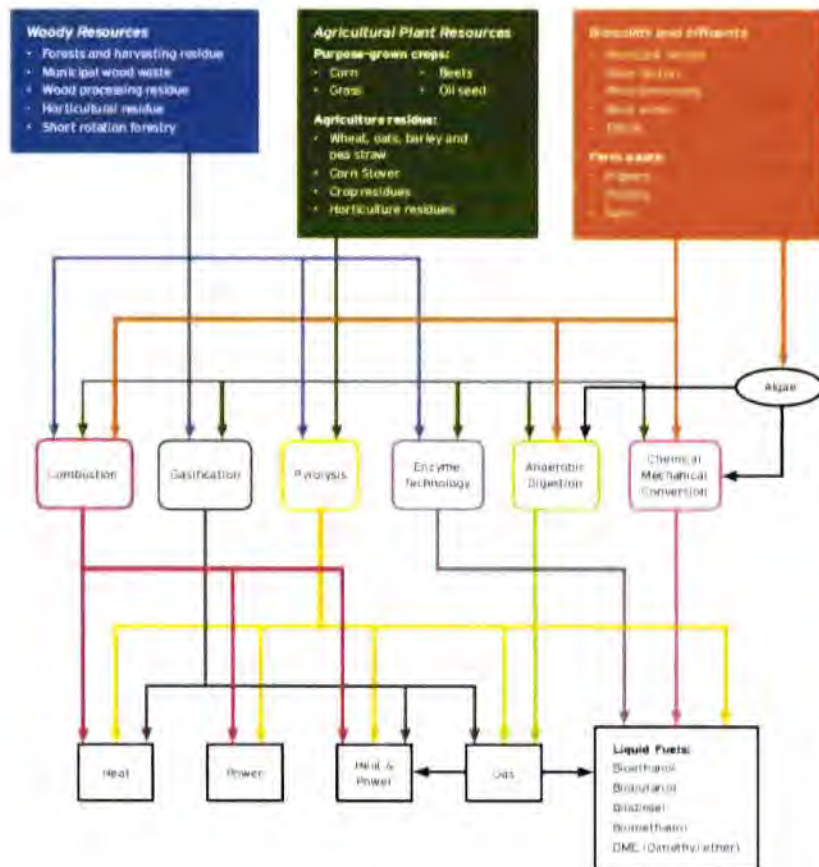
Woody Resources
- Forests and harvesting residue
- Municipal wood waste
- Wood processing residue
- Horticultural residue
- Short rotation forestry

Agricultural Plant Resources
Purpose-grown crops:
- Corn
- Beets
- Grass
- Oil seed

Agriculture residue:
- Wheat, oats, barley and pea straw
- Corn Stover
- Crop residues
- Horticulture residues

Biosolids and effluents
- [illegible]
- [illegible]
- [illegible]
- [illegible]
- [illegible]

Farm waste
- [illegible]
- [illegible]
- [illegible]

Algae

Combustion

Gasification

Pyrolysis

Enzyme Technology

Anaerobic Digestion

Chemical Mechanical Conversion

Heat

Power

Heat & Power

Gas

Liquid Fuels:
Bioethanol
Biobutanol
Biodiesel
Biomethanol
DME (Dimethyl ether)